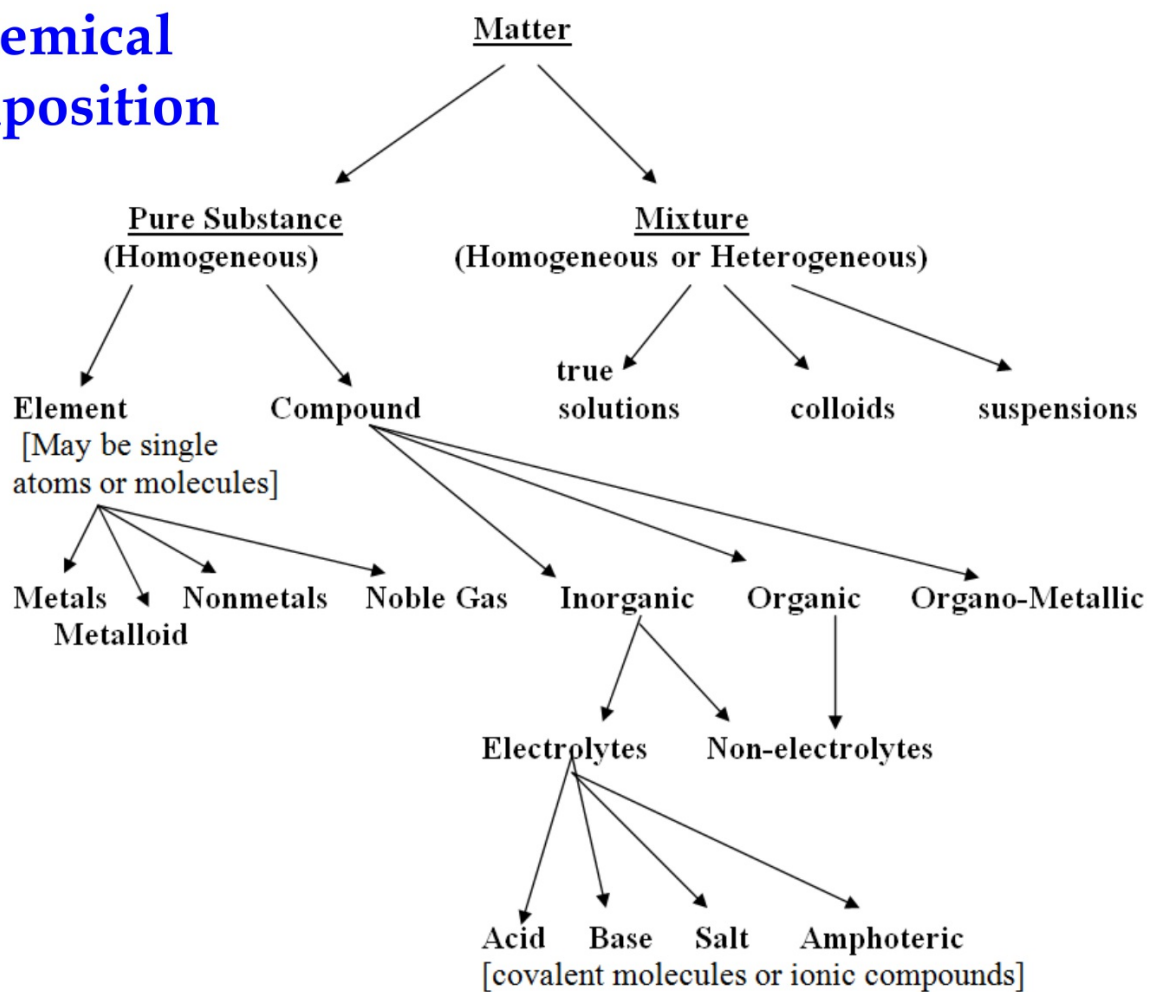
emical
position

Matter

Pure Substance
(Homogeneous)

Mixture
(Homogeneous or Heterogeneous)

Element
[May be single atoms or molecules]

Compound

true solutions

colloids

suspensions

Metals
Metalloid

Nonmetals

Noble Gas

Inorganic

Organic

Organo-Metallic

Electrolytes

Non-electrolytes

Acid Base Salt Amphoteric
[covalent molecules or ionic compounds]